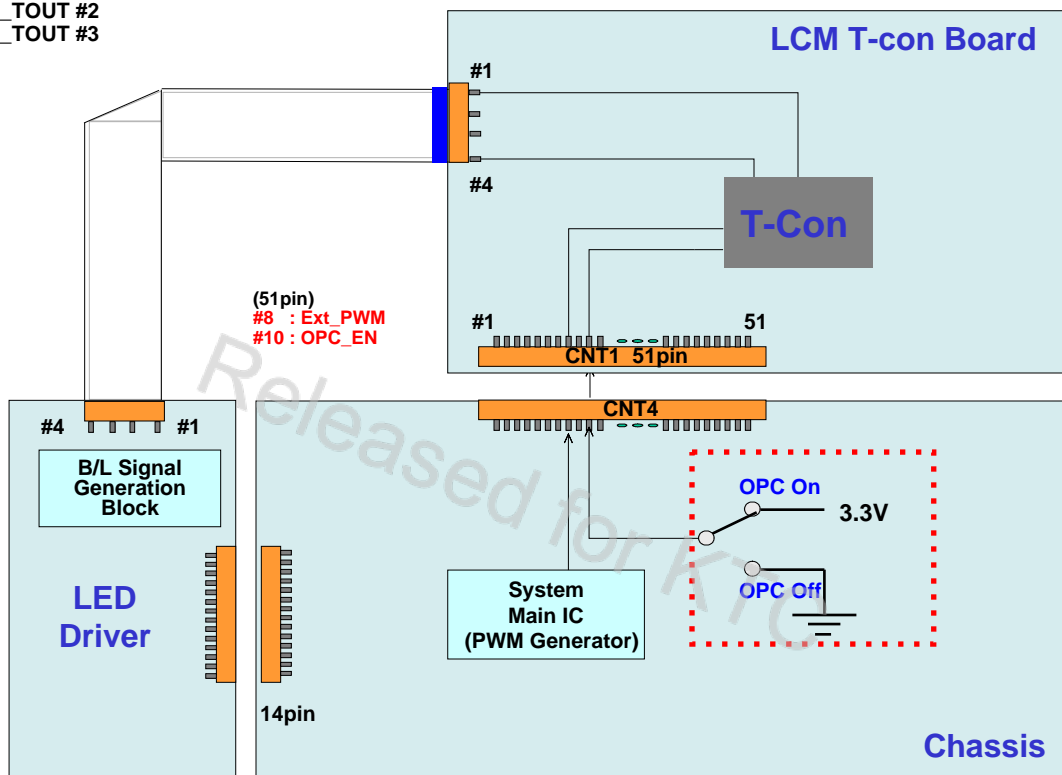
_TOUT #2
_TOUT #3

LCM T-con Board

#1

#4

T-Con

(51pin)
#8 : Ext_PWM
#10 : OPC_EN

#1

51

CNT1 51pin

CNT4

#4

#1

B/L Signal Generation Block

OPC On

3.3V

OPC Off

LED Driver

System Main IC (PWM Generator)

14pin

Chassis

Released for KTC